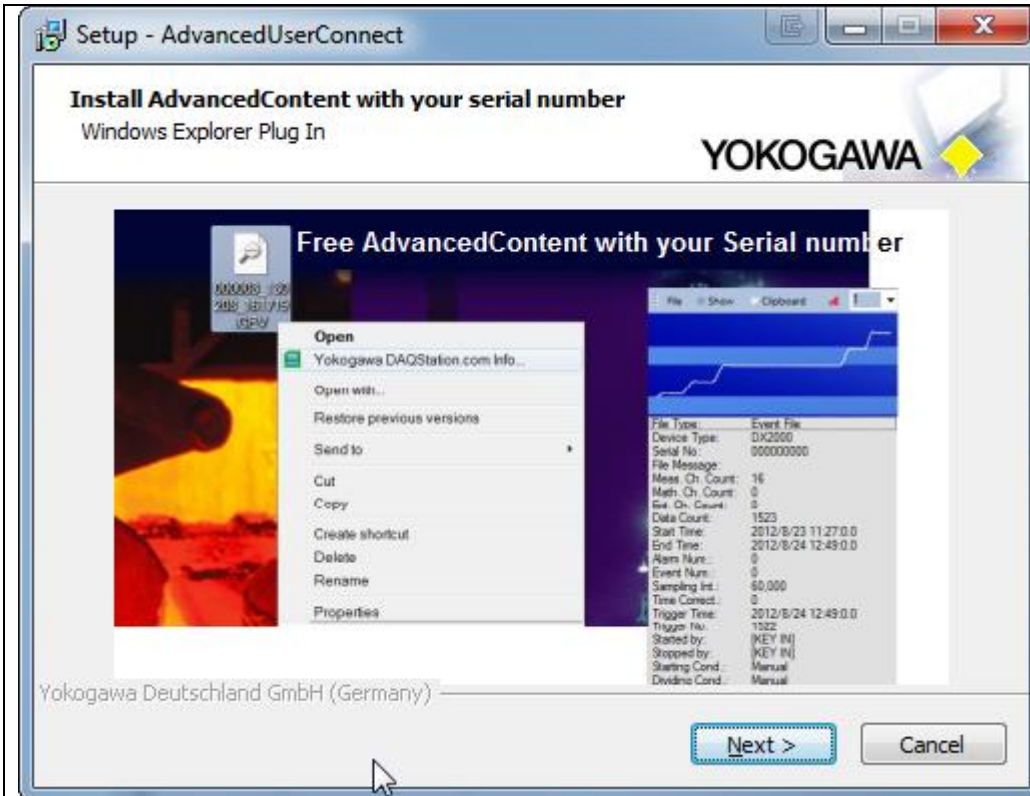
Setup - AdvancedUserConnect

Install AdvancedContent with your serial number
Windows Explorer Plug In

YOKOGAWA

Free AdvancedContent with your Serial number

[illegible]

Open
Yokogawa DAQStation.com Info...
Open with...
Restore previous versions
Send to
Cut
Copy
Create shortcut
Delete
Rename
Properties

File Show Clipboard

| | |
|---|---|
| File Type: | Event File |
| Device Type: | DX2000 |
| Serial No: | 000000000 |
| File Message: | |
| Meas. Ch. Count: | 16 |
| Math. Ch. Count: | 0 |
| Ext. Ch. Count: | 0 |
| Data Count: | 1523 |
| Start Time: | 2012/8/23 11:27:0.0 |
| End Time: | 2012/8/24 12:49:0.0 |
| Alarm Num.: | 0 |
| Event Num.: | 0 |
| Sampling Int.: | 60,000 |
| Time Correct.: | 0 |
| Trigger Time: | 2012/8/24 12:49:0.0 |
| Trigger No.: | 1522 |
| Started by: | [KEY IN] |
| Stopped by: | [KEY IN] |
| Starting Cond.: | Manual |
| Dividing Cond.: | Manual |

Yokogawa Deutschland GmbH (Germany)

Next >
Cancel